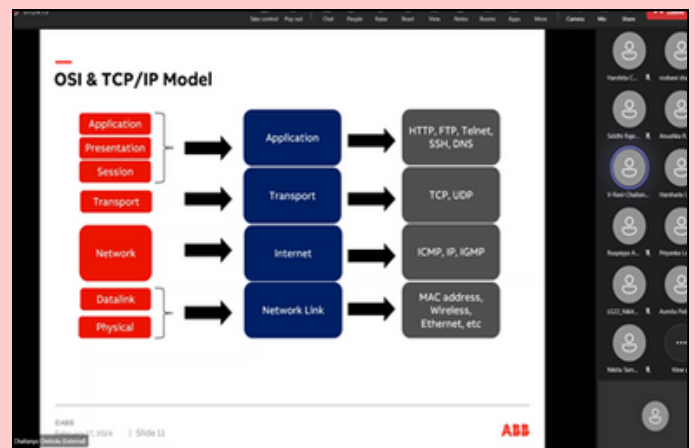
Take control Pop out Chat People Raise React View Notes Rooms Apps More Camera Mic Share

OSI & TCP/IP Model

Application
Presentation
Session
Transport
Network
Datalink
Physical

Application
Transport
Internet
Network Link

HTTP, FTP, Telnet, SSH, DNS
TCP, UDP
ICMP, IP, IGMP
MAC address, Wireless, Ethernet, etc

©ABB
February 17, 2024 | Slide 11

ABB

Chaitanya Dadsula (External)

Harshita C...
Sriditi Raje...
V Ravi Chaitan...
Harshada...
Roopalaya A...
Priyanka...
LG22_Nikit...
Nikita Sen...